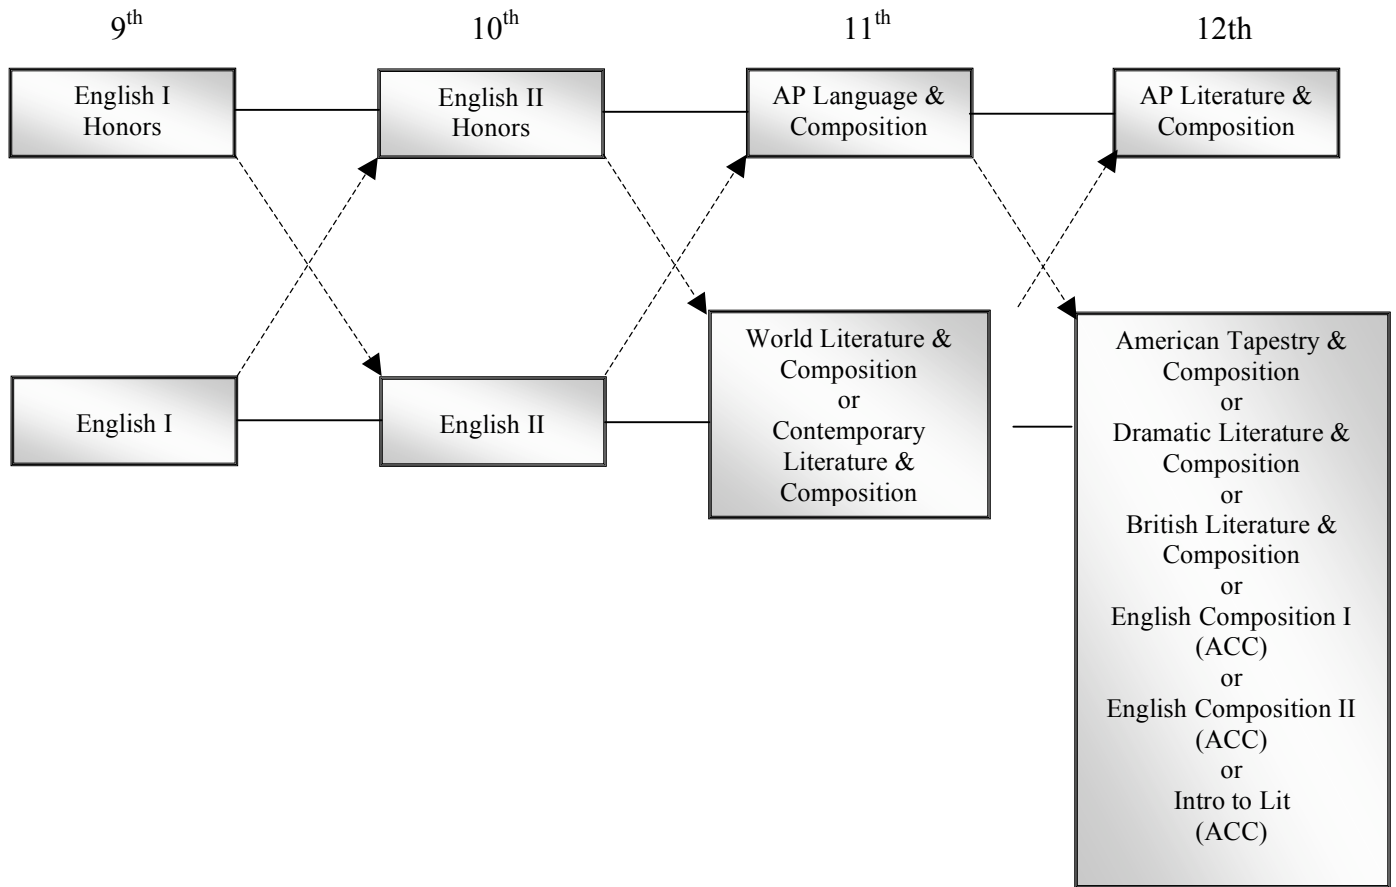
$9^{th}$

$10^{th}$

$11^{th}$

12th

English I Honors

English II Honors

AP Language & Composition

AP Literature & Composition

English I

English II

World Literature & Composition or Contemporary Literature & Composition

American Tapestry & Composition or Dramatic Literature & Composition or British Literature & Composition or English Composition I (ACC) or English Composition II (ACC) or Intro to Lit (ACC)